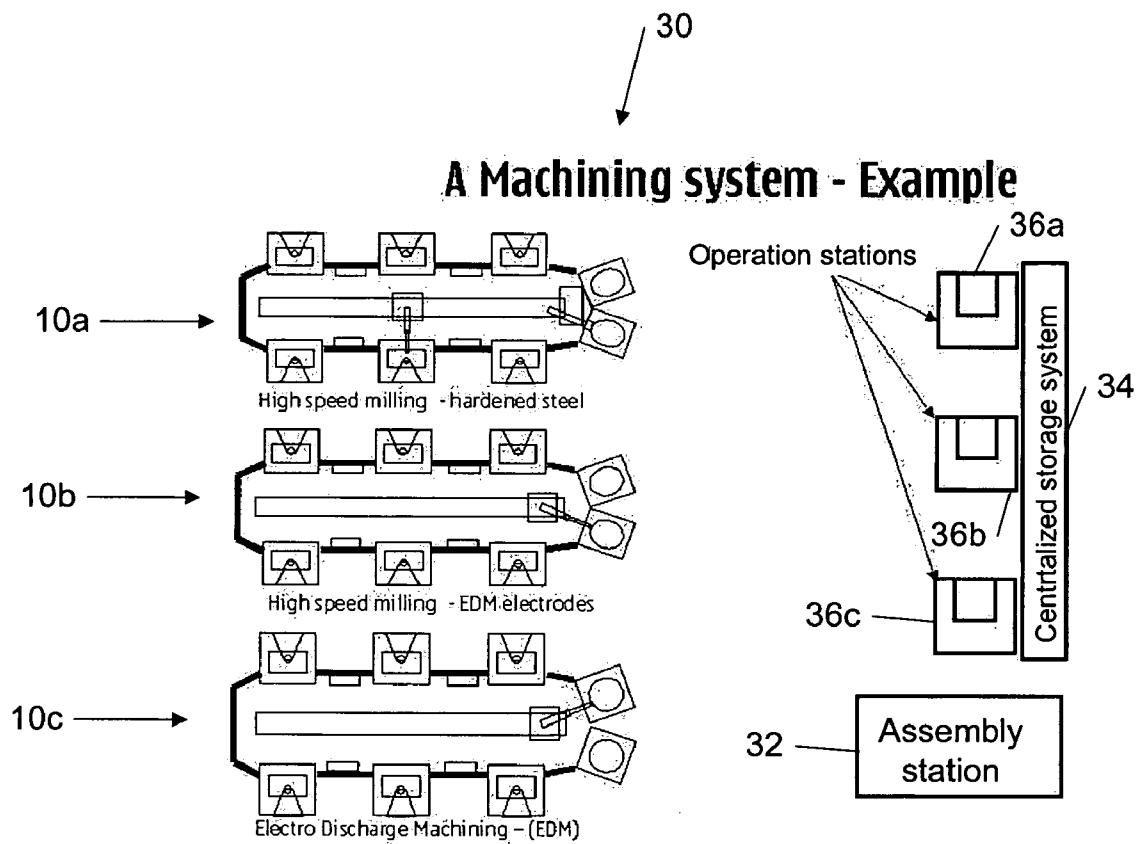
30

A Machining system - Example

10a

High speed milling - hardened steel

10b

High speed milling - EDM electrodes

10c

Electro Discharge Machining – (EDM)

Operation stations

36a

Centralized storage system

34

36b

36c

32

Assembly station